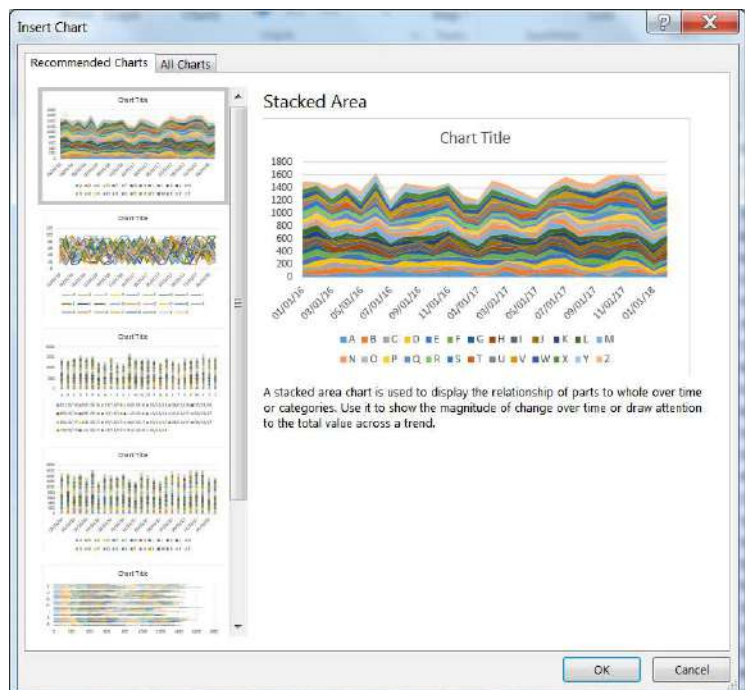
Insert Chart

?

X

Recommended Charts

All Charts

Chart Title

Chart Title

Chart Title

Chart Title

Chart Title

Stacked Area

Chart Title

1800
1600
1400
1200
1000
800
600
400
200
0

01/01/16
03/01/16
05/01/16
07/01/16
09/01/16
11/01/16
01/01/17
03/01/17
05/01/17
07/01/17
09/01/17
11/01/17
01/01/18

A B C D E F G H I J K L M
N O P Q R S T U V W X Y Z

A stacked area chart is used to display the relationship of parts to whole over time or categories. Use it to show the magnitude of change over time or draw attention to the total value across a trend.

OK

Cancel